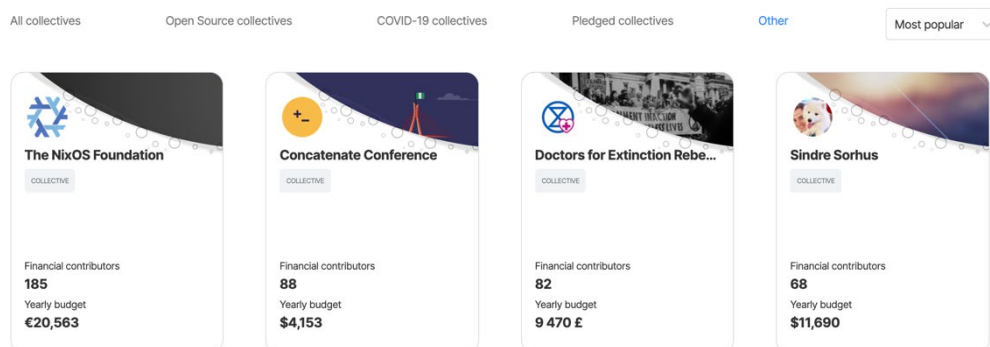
All collectives Open Source collectives COVID-19 collectives Pledged collectives Other Most popular

The NixOS Foundation
COLLECTIVE
Financial contributors
185
Yearly budget
€20,563

+_
Concatenate Conference
COLLECTIVE
Financial contributors
88
Yearly budget
$4,153

Doctors for Extinction Rebe...
COLLECTIVE
Financial contributors
82
Yearly budget
9 470 £

Sindre Sorhus
COLLECTIVE
Financial contributors
68
Yearly budget
$11,690